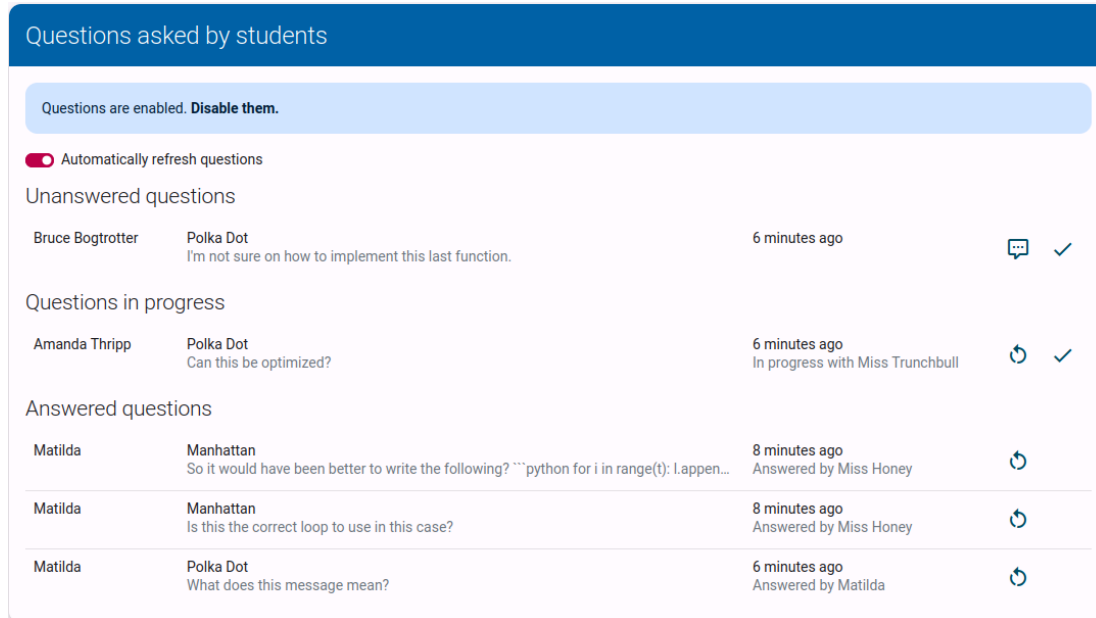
Questions asked by students

Questions are enabled. **Disable them.**

Automatically refresh questions

Unanswered questions

Bruce Bogtrotter | Polka Dot | I'm not sure on how to implement this last function. | 6 minutes ago

Questions in progress

Amanda Thripp | Polka Dot | Can this be optimized? | 6 minutes ago | In progress with Miss Trunchbull

Answered questions

| | | |
|---|---|---|
| Matilda | Manhattan<br>So it would have been better to write the following? ```python for i in range(t): l.appen... | 8 minutes ago<br>Answered by Miss Honey |
| Matilda | Manhattan<br>Is this the correct loop to use in this case? | 8 minutes ago<br>Answered by Miss Honey |
| Matilda | Polka Dot<br>What does this message mean? | 6 minutes ago<br>Answered by Matilda |